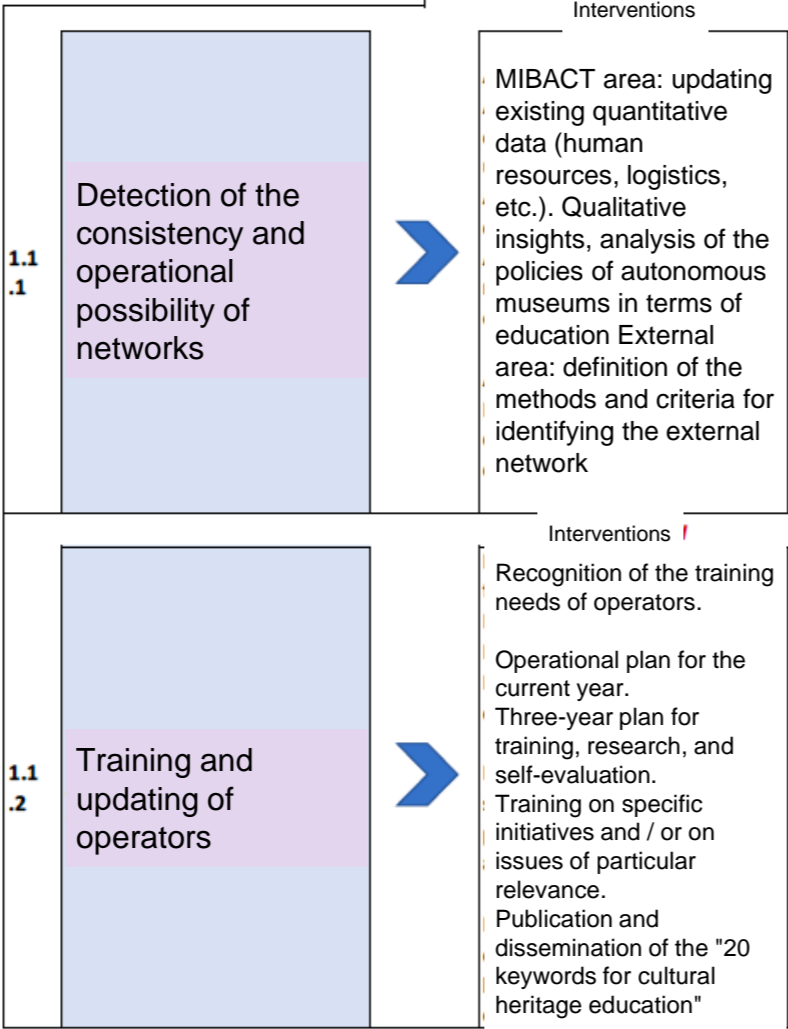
Interventions

1.1 .1

Detection of the consistency and operational possibility of networks

MIBACT area: updating existing quantitative data (human resources, logistics, etc.). Qualitative insights, analysis of the policies of autonomous museums in terms of education External area: definition of the methods and criteria for identifying the external network

Interventions

1.1 .2

Training and updating of operators

Recognition of the training needs of operators.

Operational plan for the current year.
Three-year plan for training, research, and self-evaluation.
Training on specific initiatives and / or on issues of particular relevance.
Publication and dissemination of the "20 keywords for cultural heritage education"